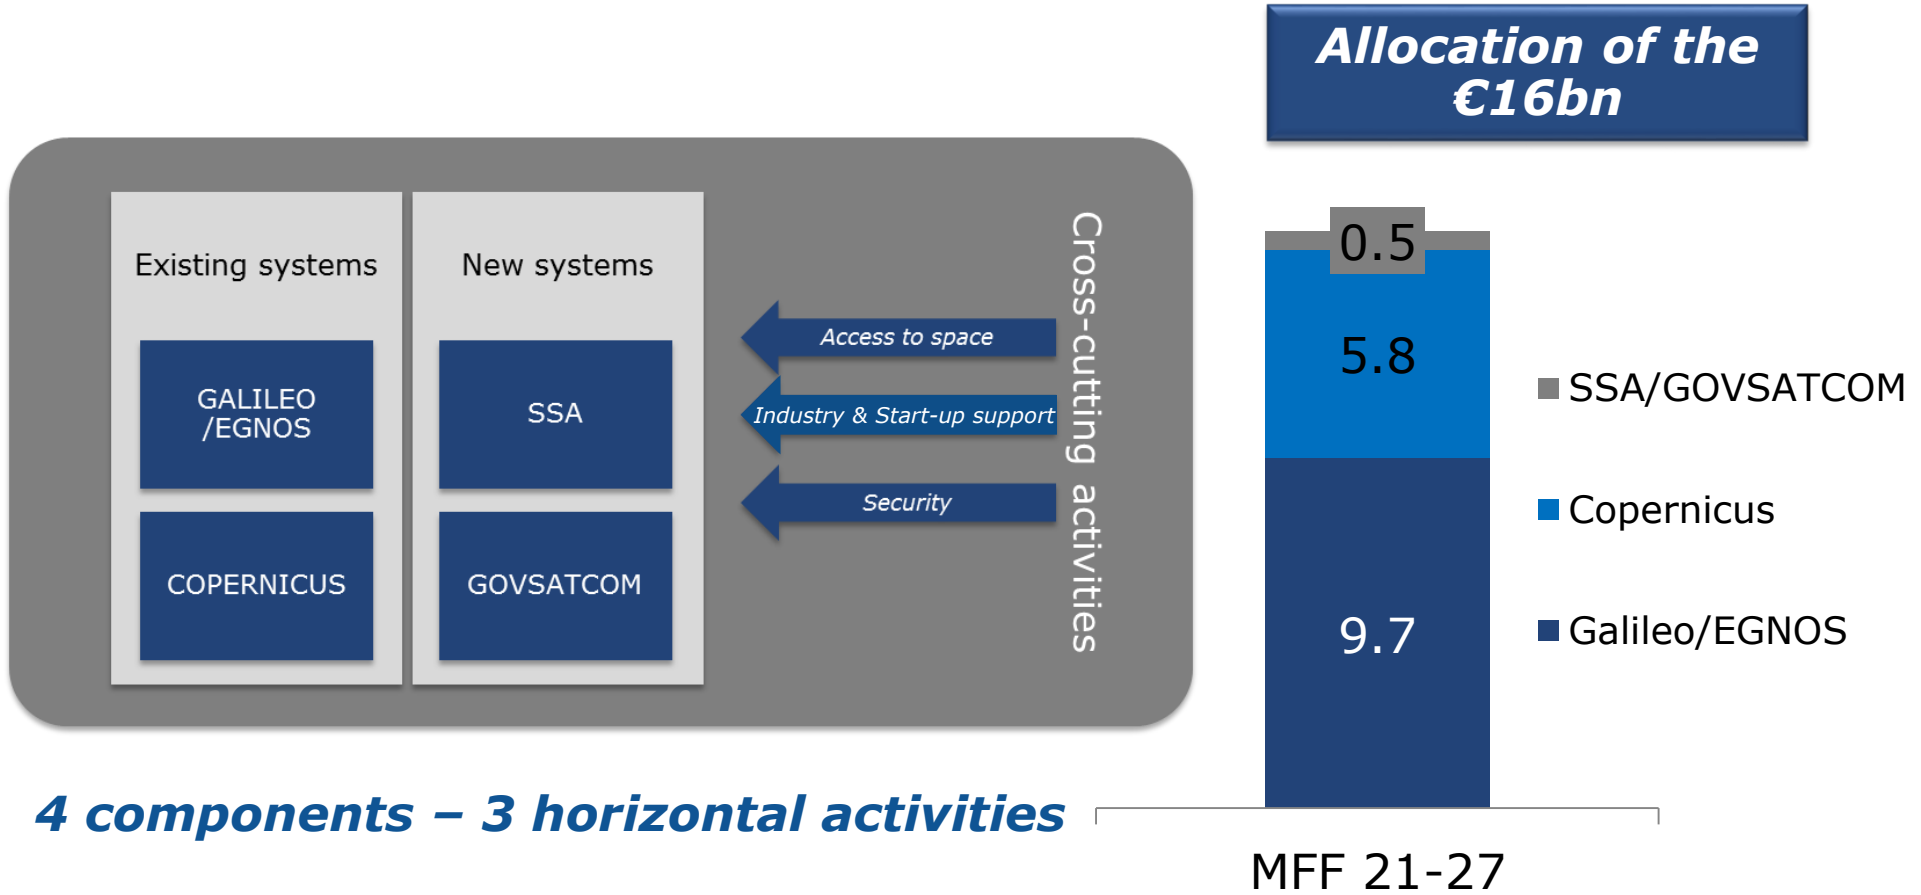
Allocation of the €16bn

Existing systems

GALILEO /EGNOS

COPERNICUS

New systems

SSA

GOVSATCOM

Access to space

Industry & Start-up support

Security

Cross-cutting activities

0.5

5.8

9.7

SSA/GOVSATCOM

Copernicus

Galileo/EGNOS

4 components – 3 horizontal activities

MFF 21-27